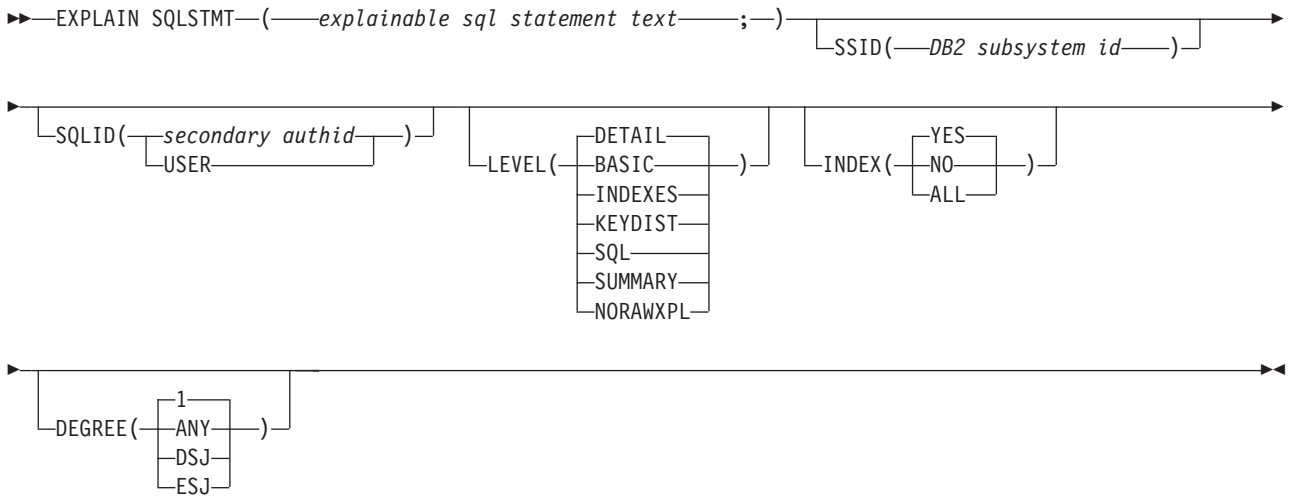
EXPLAIN SQLSTMT ( explainable sql statement text ; )

SSID( DB2 subsystem id )

SQLID( secondary authid )
USER

LEVEL( DETAIL )
BASIC
INDEXES
KEYDIST
SQL
SUMMARY
NORAWXPL

INDEX( YES )
NO
ALL

DEGREE( 1 )
ANY
DSJ
ESJ